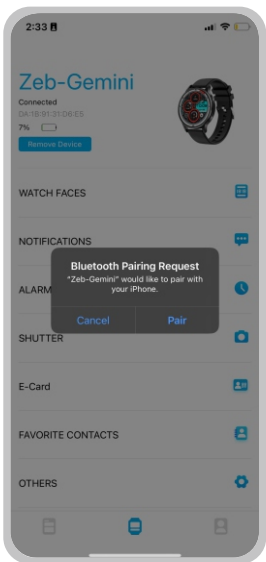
2:33

Zeb-Gemini

Connected

DA:18:91:31:06:E5

7%

Remove Device

WATCH FACES

NOTIFICATIONS

ALARM

SHUTTER

E-Card

FAVORITE CONTACTS

OTHERS

Bluetooth Pairing Request

"Zeb-Gemini" would like to pair with your iPhone.

Cancel

Pair